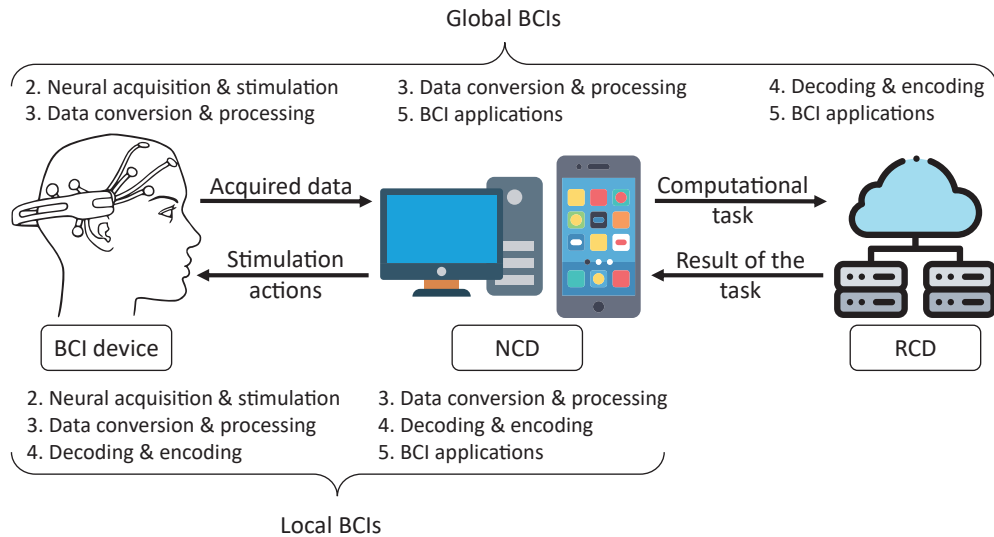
Global BCIs

2. Neural acquisition & stimulation
3. Data conversion & processing

3. Data conversion & processing
5. BCI applications

4. Decoding & encoding
5. BCI applications

Acquired data

Stimulation actions

Computational task

Result of the task

BCI device

NCD

RCD

2. Neural acquisition & stimulation
3. Data conversion & processing
4. Decoding & encoding

3. Data conversion & processing
4. Decoding & encoding
5. BCI applications

Local BCIs